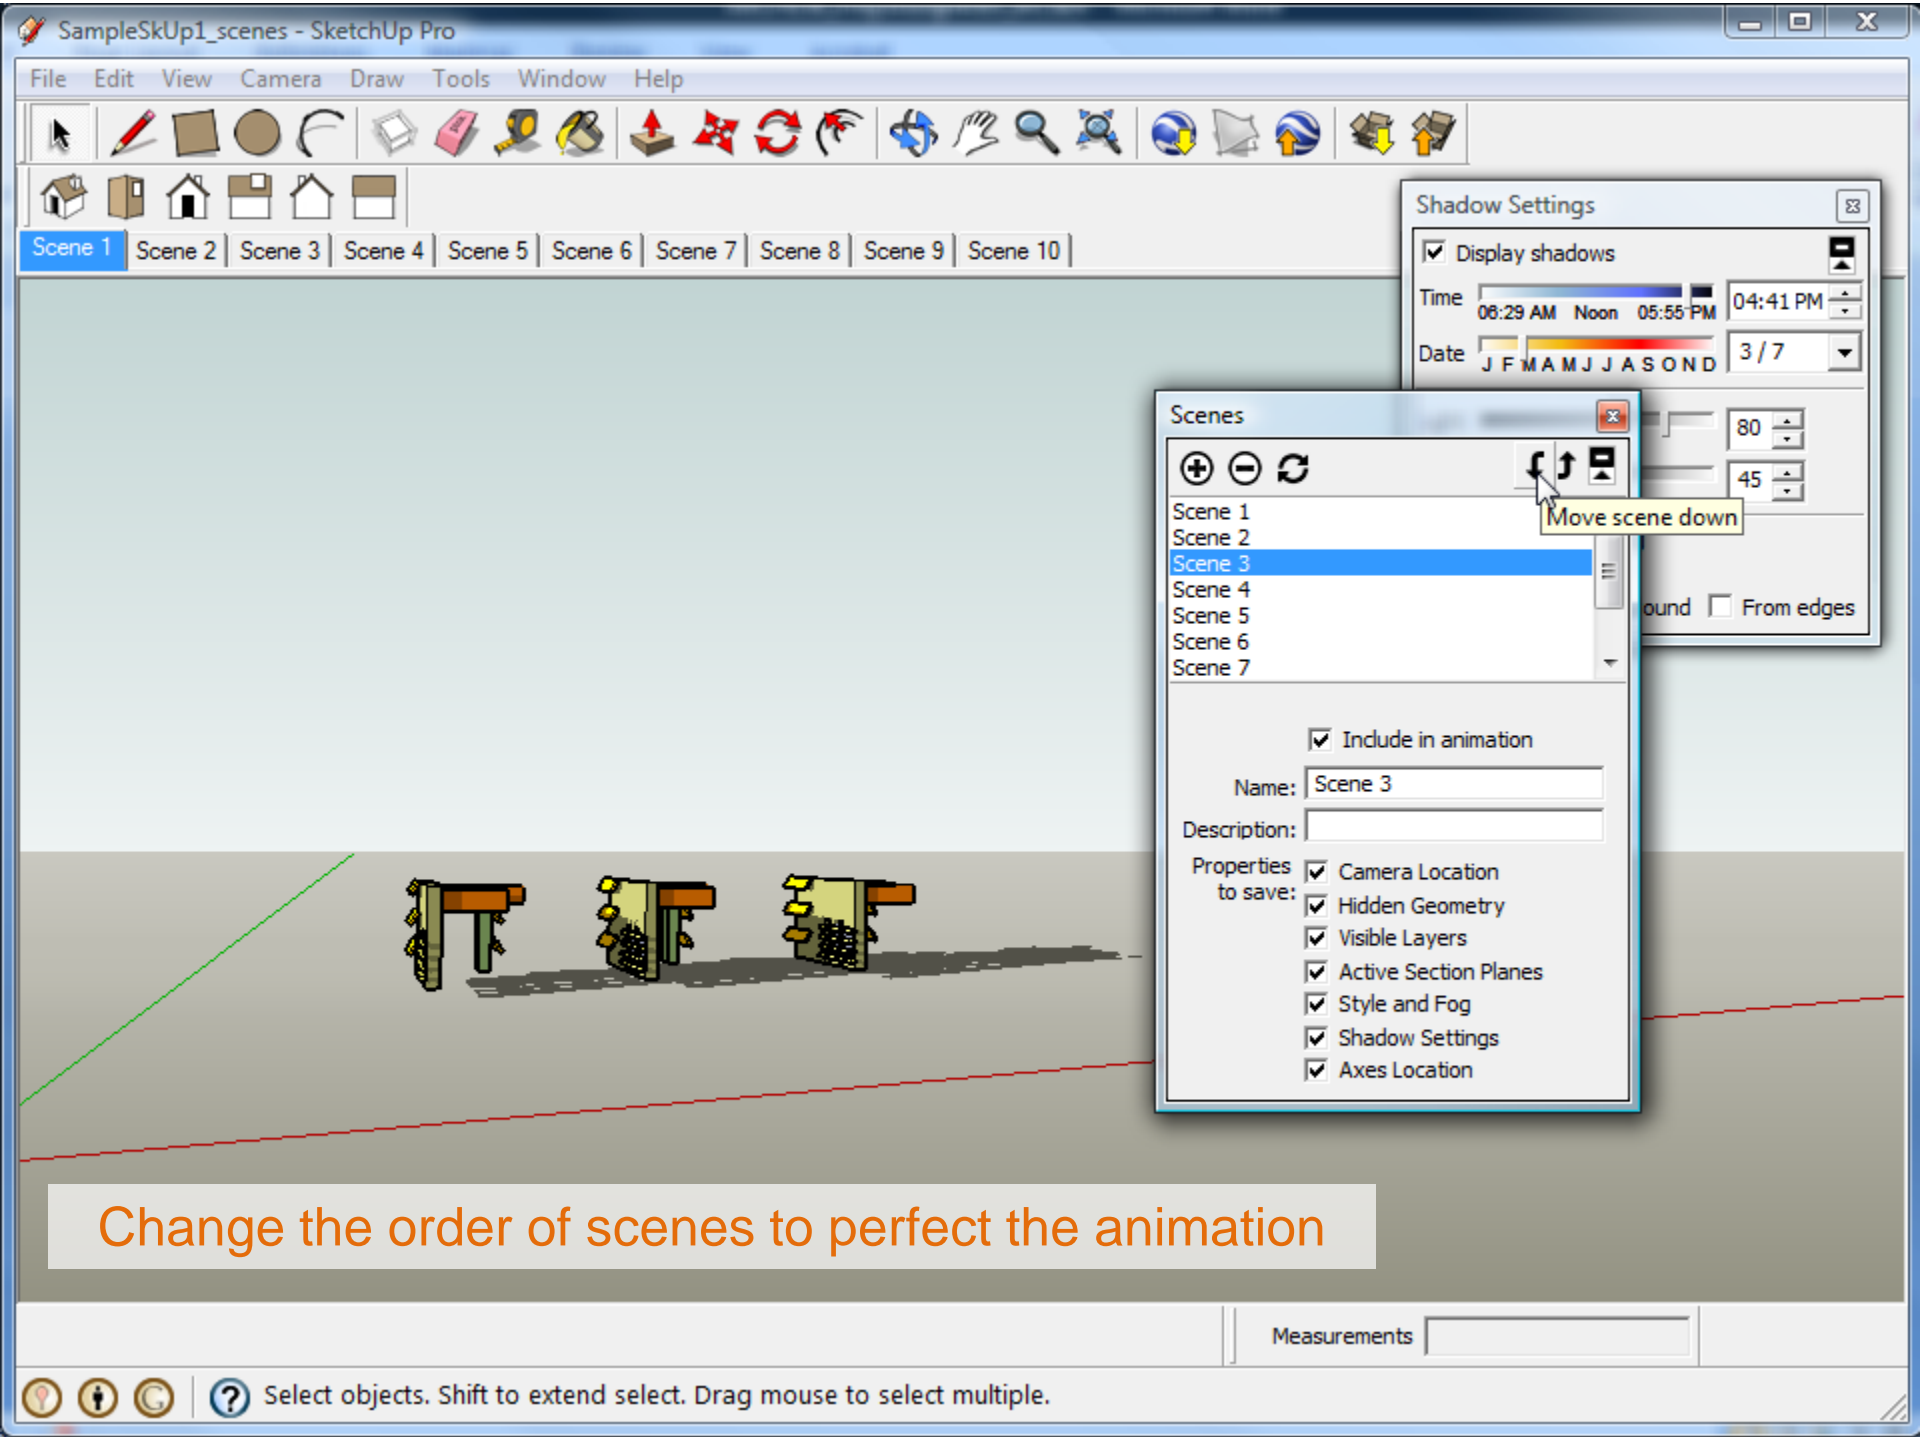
SampleSkUp1_scenes - SketchUp Pro

File Edit View Camera Draw Tools Window Help

Scene 1 | Scene 2 | Scene 3 | Scene 4 | Scene 5 | Scene 6 | Scene 7 | Scene 8 | Scene 9 | Scene 10

Shadow Settings

Display shadows

Time 06:29 AM Noon 05:55 PM 04:41 PM

Date J F M A M J J A S O N D 3 / 7

80

45

ound From edges

Scenes

Move scene down

Scene 1
Scene 2
Scene 3
Scene 4
Scene 5
Scene 6
Scene 7

Include in animation

Name: Scene 3

Description:

Properties to save:
Camera Location
Hidden Geometry
Visible Layers
Active Section Planes
Style and Fog
Shadow Settings
Axes Location

Change the order of scenes to perfect the animation

Measurements

Select objects. Shift to extend select. Drag mouse to select multiple.